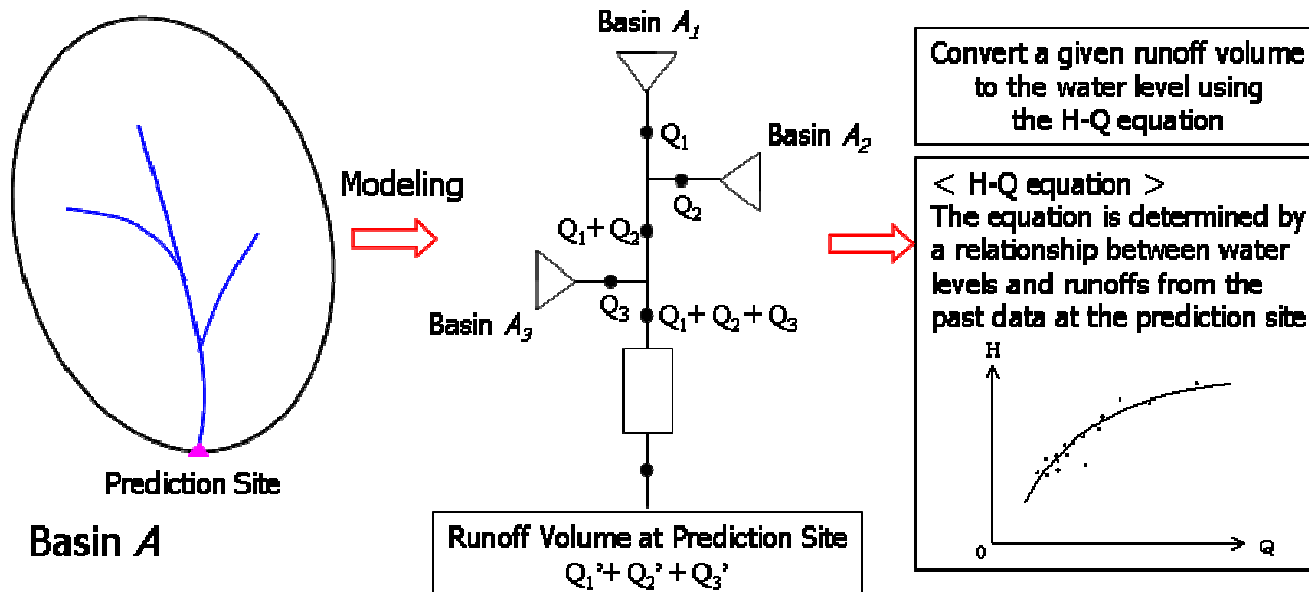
Prediction Site

Basin $A$

Modeling

Basin $A_1$

$Q_1$

Basin $A_2$

$Q_2$

$Q_1+Q_2$

Basin $A_3$

$Q_3$

$Q_1+Q_2+Q_3$

Runoff Volume at Prediction Site
$Q_1'+Q_2'+Q_3'$

Convert a given runoff volume to the water level using the H-Q equation

< H-Q equation >
The equation is determined by a relationship between water levels and runoffs from the past data at the prediction site

H

0

Q